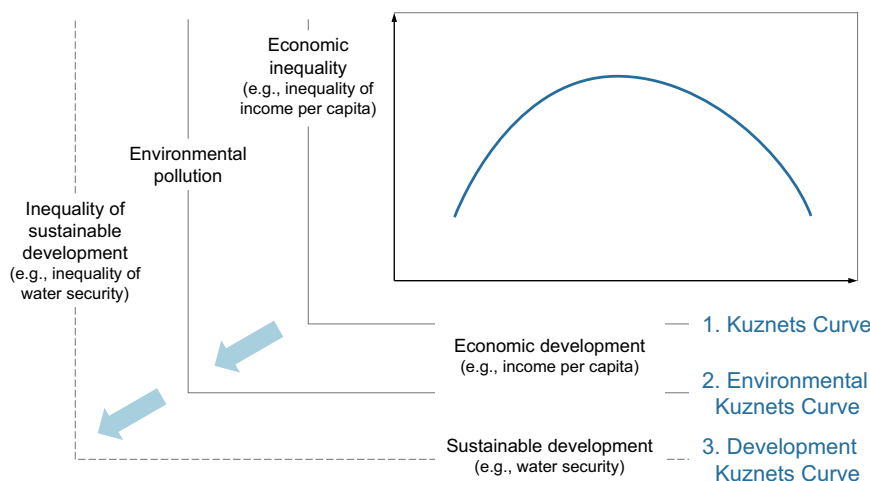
Economic inequality
(e.g., inequality of income per capita)

Environmental pollution

Inequality of sustainable development
(e.g., inequality of water security)

Economic development
(e.g., income per capita)

Sustainable development
(e.g., water security)

1. Kuznets Curve

2. Environmental Kuznets Curve

3. Development Kuznets Curve